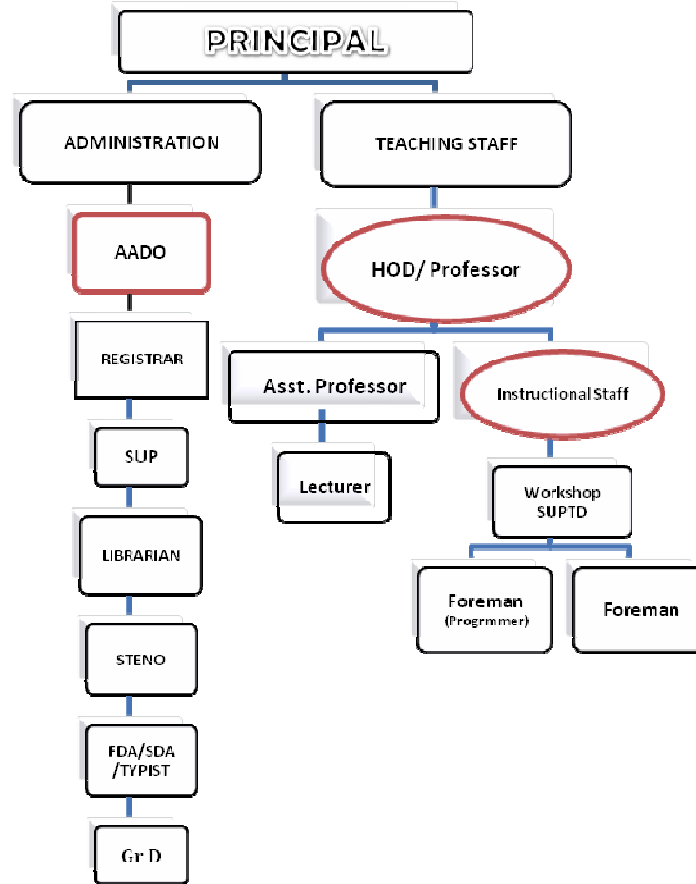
PRINCIPAL

ADMINISTRATION

TEACHING STAFF

AADO

HOD/ Professor

REGISTRAR

Asst. Professor

InstructionalStaff

SUP

Lecturer

Workshop SUPTD

LIBRARIAN

Foreman (Progrmmer)

Foreman

STENO

FDA/SDA /TYPIST

Gr D